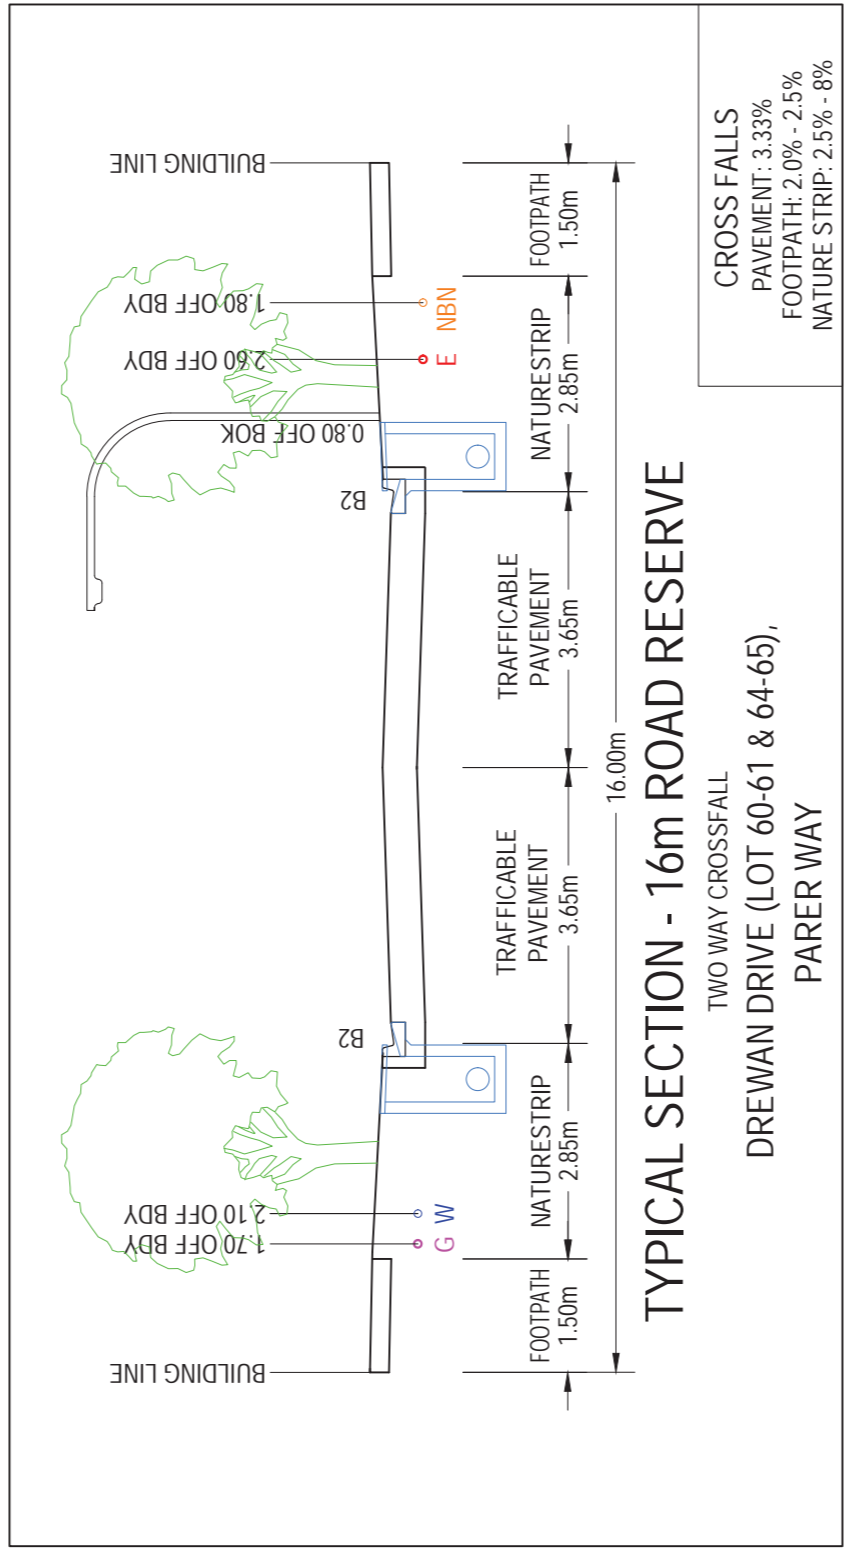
TYPICAL SECTION - 16m ROAD RESERVE
TWO WAY CROSSFALL
DREWAN DRIVE (LOT 60-61 & 64-65),
PARER WAY

CROSS FALLS
PAVEMENT: 3.33%
FOOTPATH: 2.0% - 2.5%
NATURE STRIP: 2.5% - 8%

FOOTPATH
1.50m
NATURESTRIP
2.85m
TRAFFICABLE
PAVEMENT
3.65m
TRAFFICABLE
PAVEMENT
3.65m
NATURESTRIP
2.85m
FOOTPATH
1.50m
16.00m

BUILDING LINE
1.80 OFF BDY
NBN
2.60 OFF BDY
E
0.80 OFF BOK
B2
B2
2.10 OFF BDY
W
1.70 OFF BDY
G
BUILDING LINE